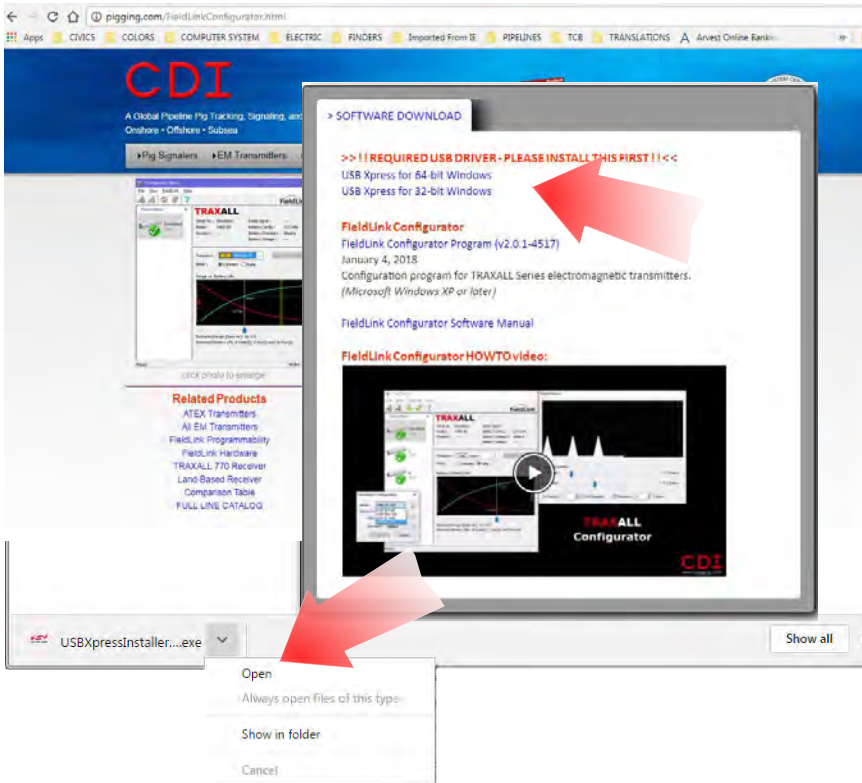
pigging.com/FieldLinkConfigurator.html

Apps CIVICS COLORS COMPUTER SYSTEM ELECTRIC FINDERS Imported From IE PIPELINES TCB TRANSLATIONS Arvest Online Banking

CDI

A Global Pipeline Pig Tracking, Signaling, and Onshore • Offshore • Subsea

Pig Signalers EM Transmitters

TRAXALL

click photo to enlarge

Related Products
ATEX Transmitters
All EM Transmitters
FieldLink Programmability
FieldLink Hardware
TRAXALL 770 Receiver
Land-Based Receiver
Comparison Table
FULL LINE CATALOG

› SOFTWARE DOWNLOAD

>> ! ! REQUIRED USB DRIVER - PLEASE INSTALL THIS FIRST ! ! <<
USB Xpress for 64-bit Windows
USB Xpress for 32-bit Windows

FieldLink Configurator
FieldLink Configurator Program (v2.0.1-4517)
January 4, 2018
Configuration program for TRAXALL Series electromagnetic transmitters.
(Microsoft Windows XP or later)

FieldLink Configurator Software Manual

FieldLink Configurator HOWTO video:

TRAXALL
TRAXALL
Configurator
CDI

USBXpressInstaller....exe

Show all

Open
Always open files of this type
Show in folder
Cancel